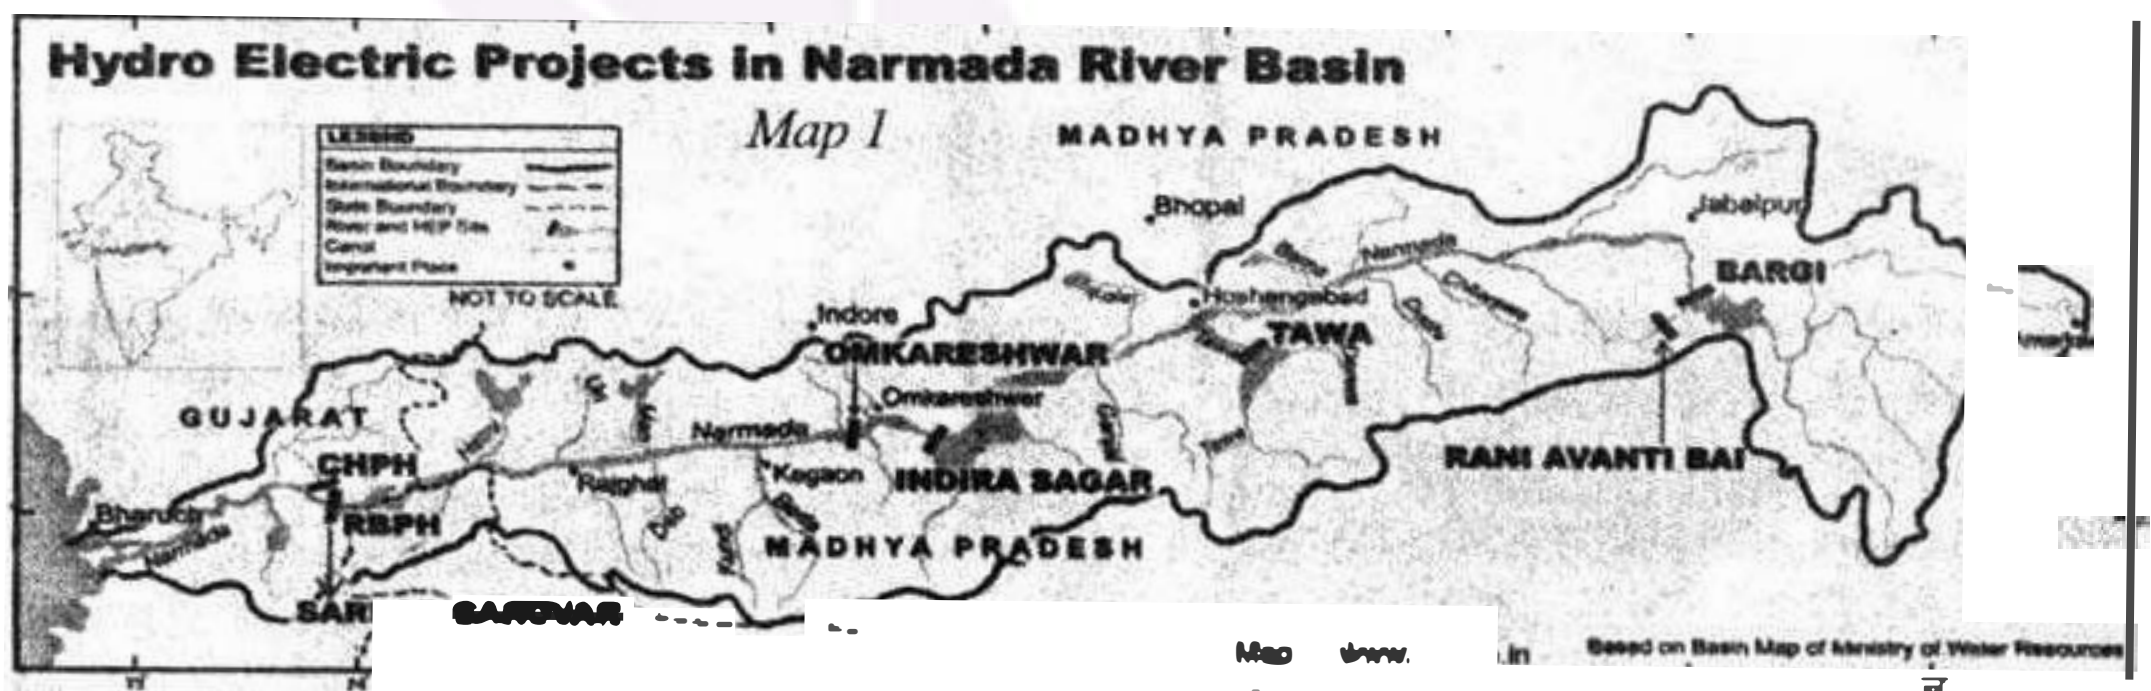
Hydro Electric Projects in Narmada River Basin

Map 1

MADHYA PRADESH

LEGEND
Basin Boundary
International Boundary
State Boundary
River and HEP Site
Canal
Important Place

NOT TO SCALE

Bhopal
Jabalpur
BARGI
Narmada
Hoshangabad
TAWA
Indore
OMKARESHWAR
Omkareshwar
Kolar
Tawa
GUJARAT
Narmada
Kegaon
INDIRA SAGAR
RANI AVANTI BAI
CHPH
Rajghat
Bharuch
Narmada
RBPH
MADHYA PRADESH
SAR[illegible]
SARDAR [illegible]
Map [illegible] www.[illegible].in
Based on Basin Map of Ministry of Water Resources